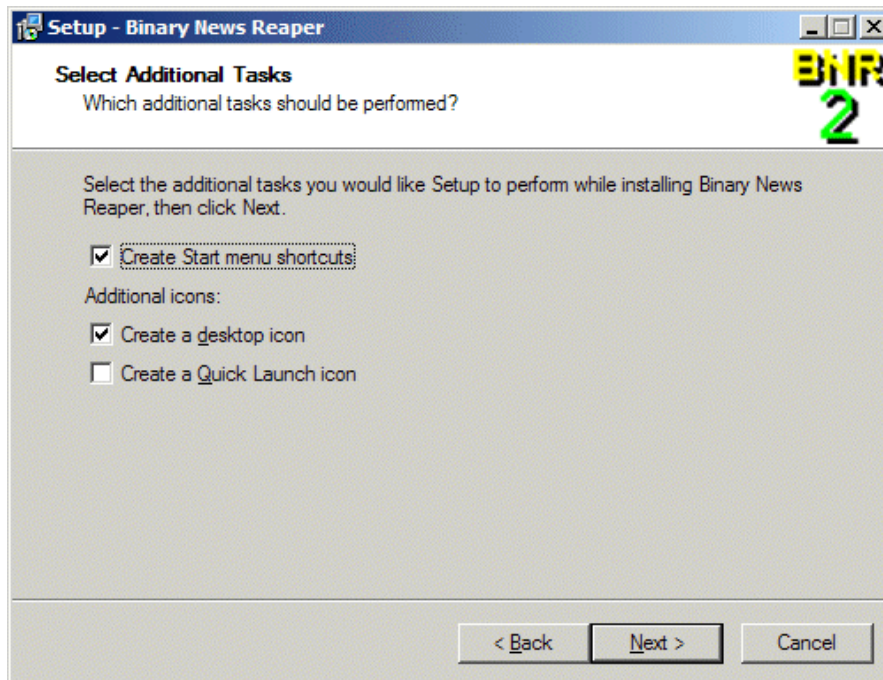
Setup - Binary News Reaper

Select Additional Tasks
Which additional tasks should be performed?

BNR
2

Select the additional tasks you would like Setup to perform while installing Binary News Reaper, then click Next.

☑ Create Start menu shortcuts

Additional icons:

☑ Create a desktop icon
☐ Create a Quick Launch icon

< Back
Next >
Cancel